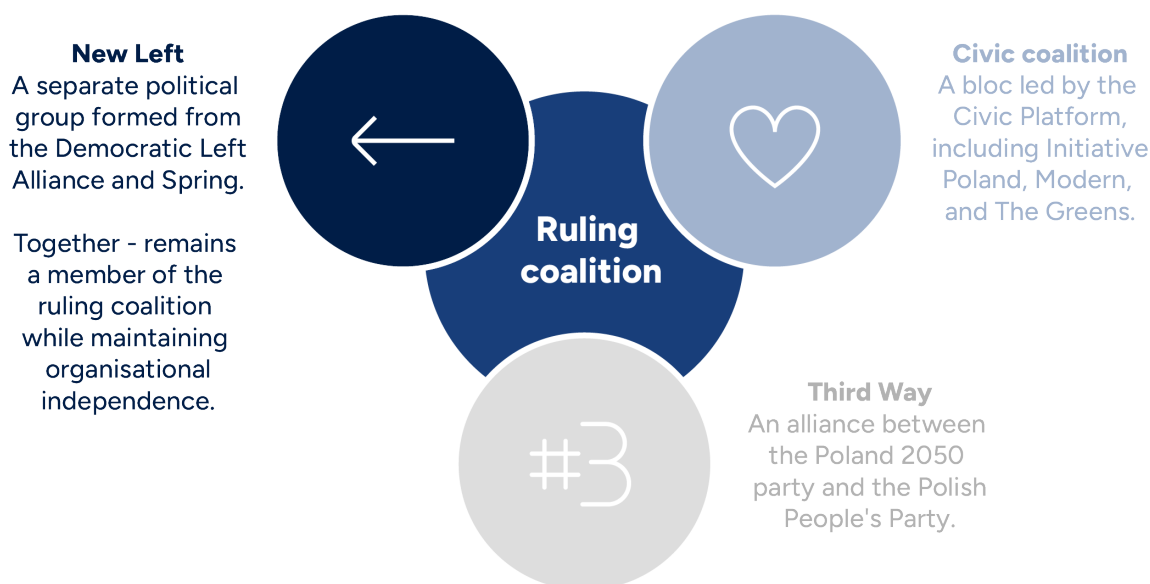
New Left
A separate political group formed from the Democratic Left Alliance and Spring.

Together - remains a member of the ruling coalition while maintaining organisational independence.

Ruling coalition

Civic coalition
A bloc led by the Civic Platform, including Initiative Poland, Modern, and The Greens.

#3

Third Way
An alliance between the Poland 2050 party and the Polish People's Party.